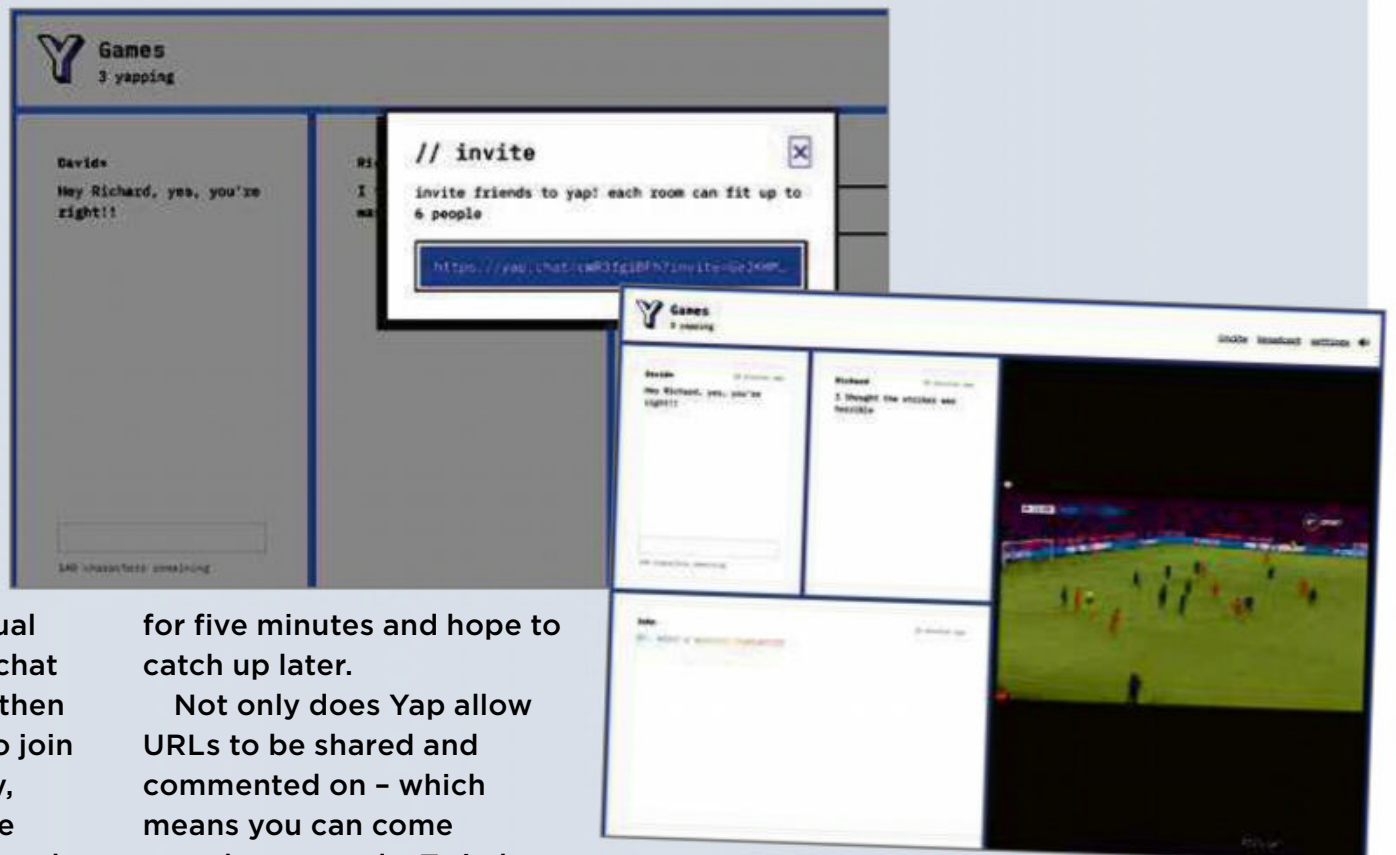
Games
3 yapping

Davide
Hey Richard, yes, you're right!!

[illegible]
I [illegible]
ma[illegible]

// invite
invite friends to yap! each room can fit up to 6 people
https://yap.chat/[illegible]?invite=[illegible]

140 characters remaining

Games
3 yapping
invite broadcast settings

Davide
Hey Richard, yes, you're right!!

Richard
I thought the striker was terrible

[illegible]

ual
chat
then
o join
y,
e

for five minutes and hope to catch up later.

Not only does Yap allow URLs to be shared and commented on – which means you can come